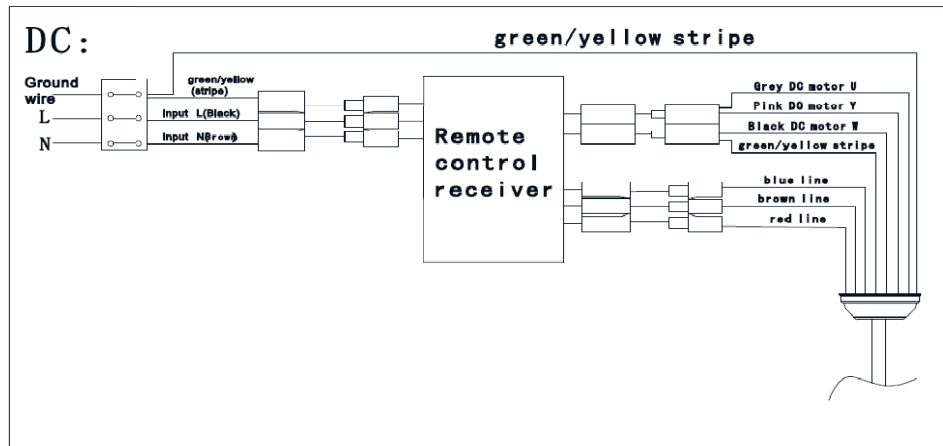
DC:

green/yellow stripe

Ground wire

L

N

green/yellow (stripe)

Input L(Black)

Input N(Brown)

Remote control receiver

Grey DC motor U

Pink DC motor V

Black DC motor W

green/yellow stripe

blue line

brown line

red line